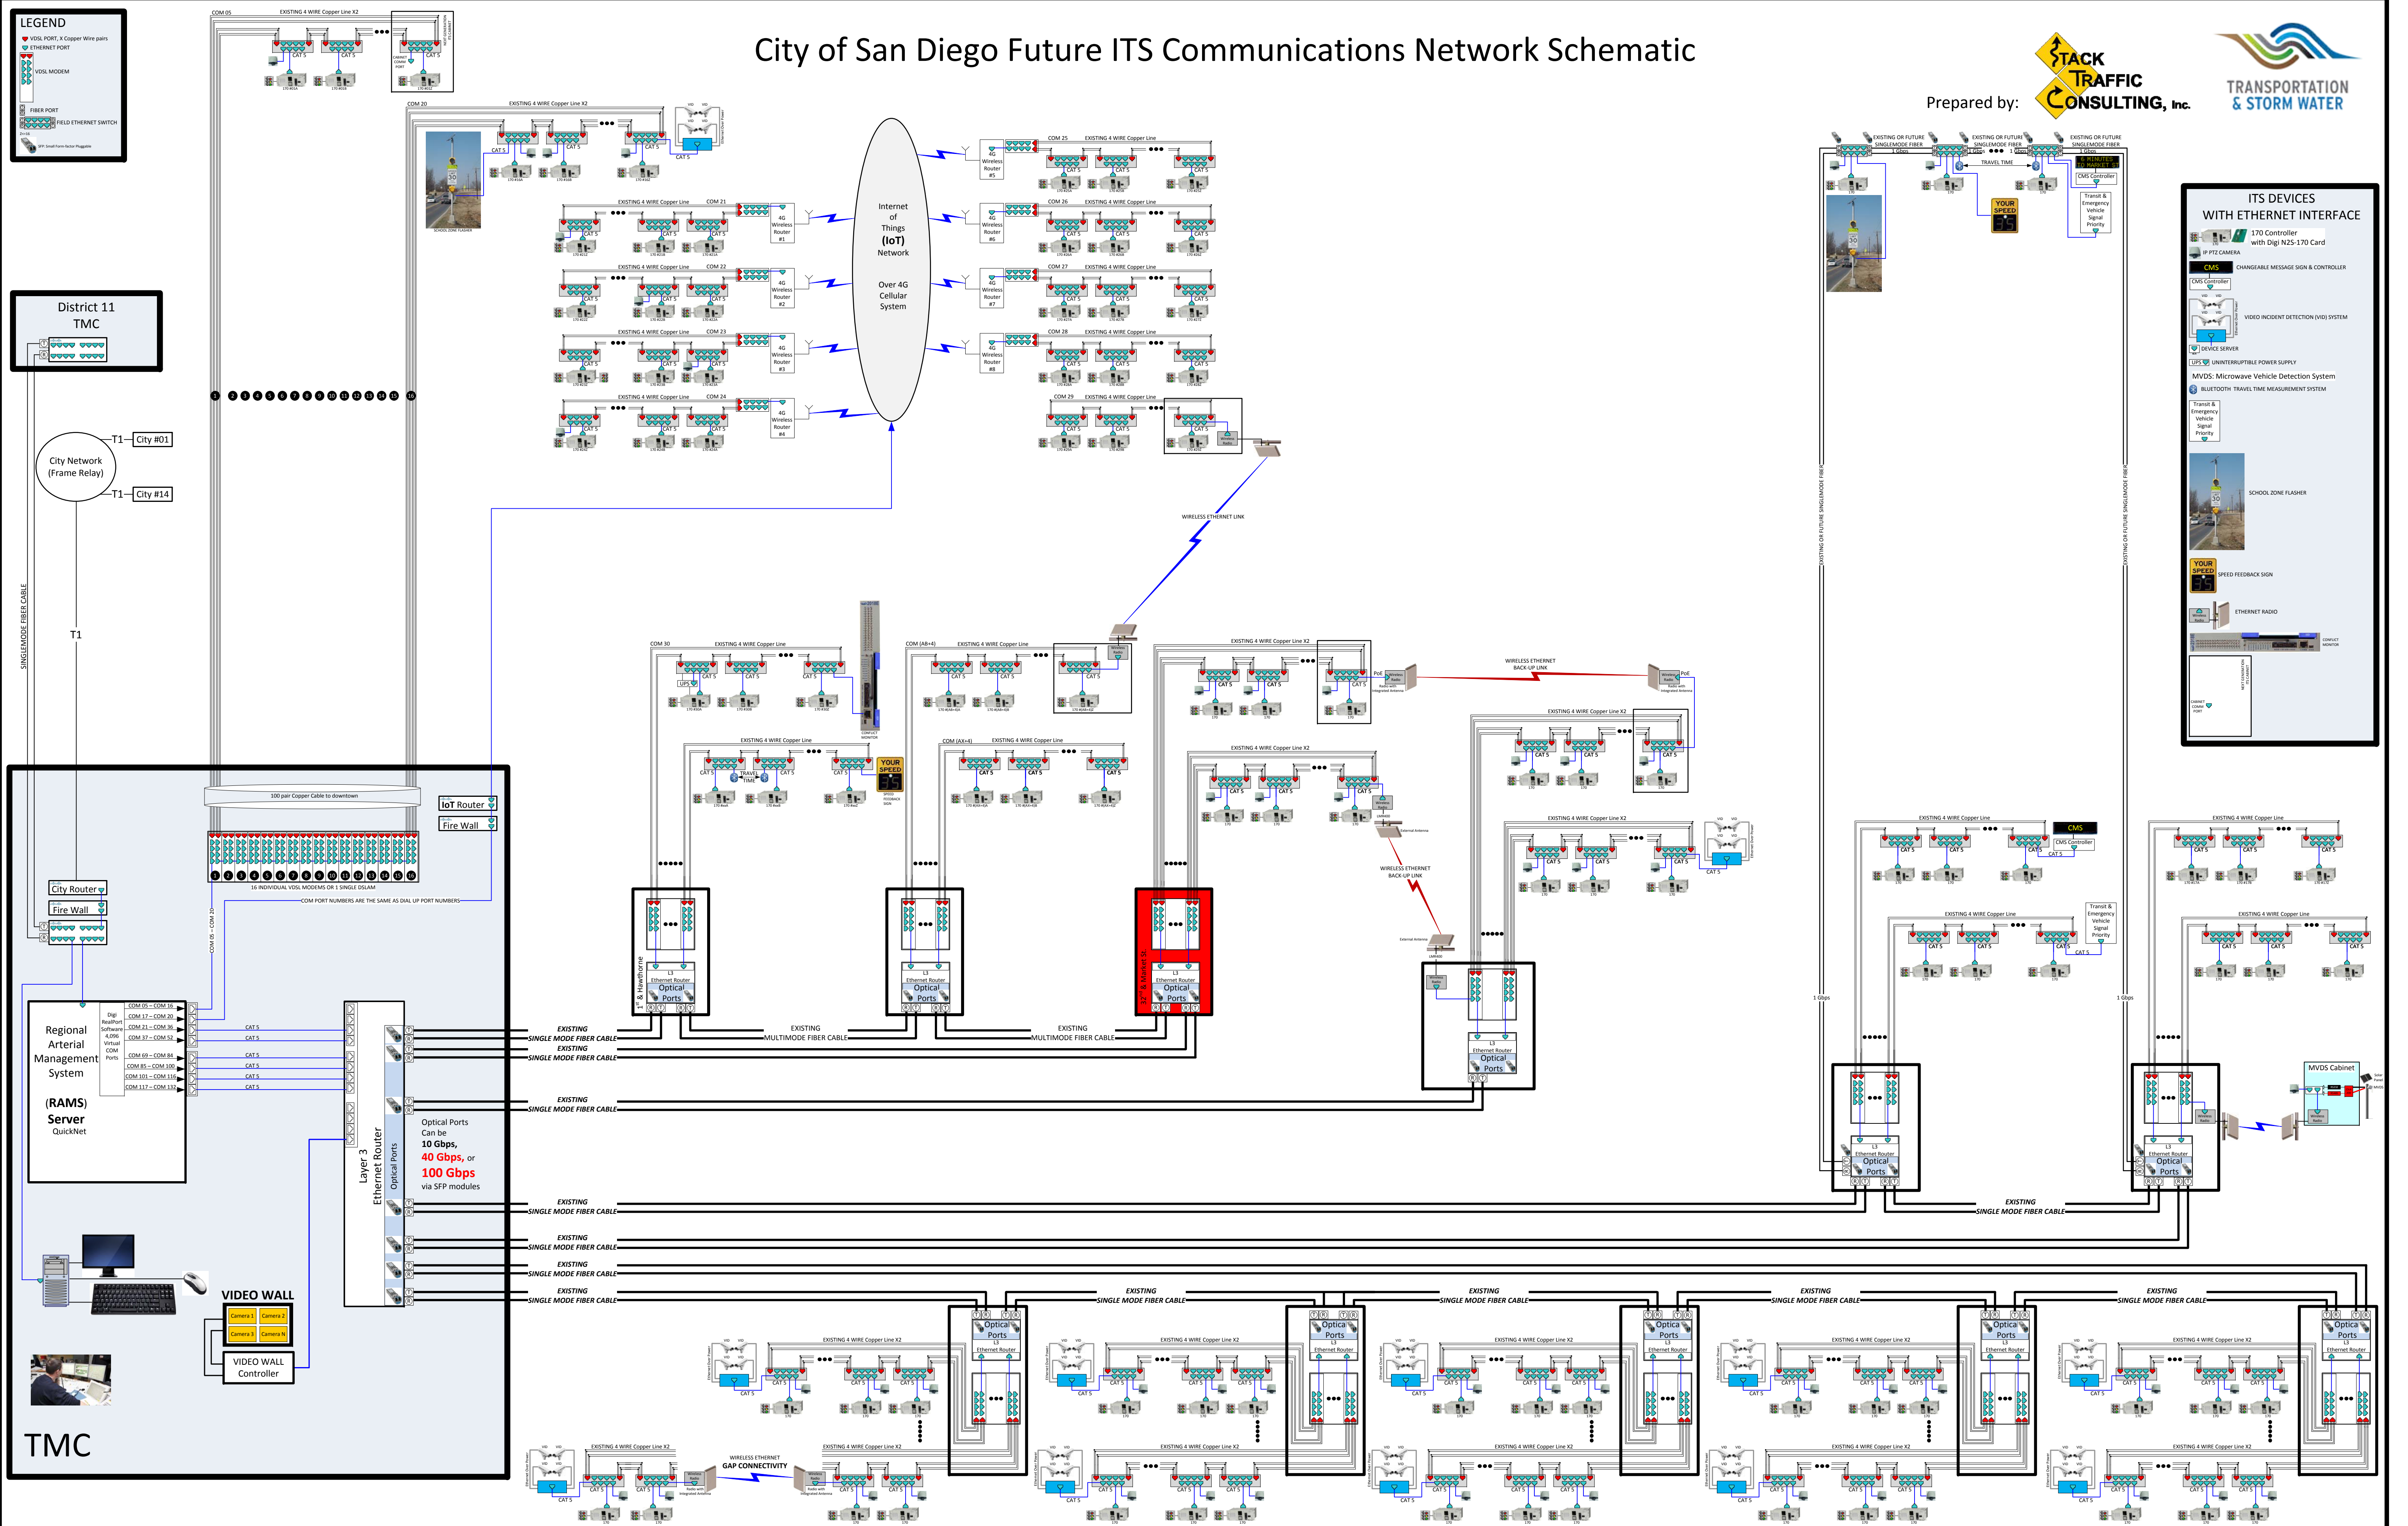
City of San Diego Future ITS Communications Network Schematic

Prepared by: STACK TRAFFIC CONSULTING, Inc.

TRANSPORTATION & STORM WATER

LEGEND
VDSL PORT, X Copper Wire pairs
ETHERNET PORT
VDSL MODEM
FIBER PORT
FIELD ETHERNET SWITCH
SFP Small Form-factor Pluggable

District 11 TMC

City Network (Frame Relay)
T1 City #01
T1 City #14
T1
SINGLEMODE FIBER CABLE

COM 05 EXISTING 4 WIRE Copper Line X2
COM 20 EXISTING 4 WIRE Copper Line X2
SCHOOL ZONE FLASHER

Internet of Things (IoT) Network
Over 4G Cellular System

COM 21 EXISTING 4 WIRE Copper Line 4G Wireless Router #1
COM 22 EXISTING 4 WIRE Copper Line 4G Wireless Router #2
COM 23 EXISTING 4 WIRE Copper Line 4G Wireless Router #3
COM 24 EXISTING 4 WIRE Copper Line 4G Wireless Router #4
COM 25 EXISTING 4 WIRE Copper Line 4G Wireless Router #5
COM 26 EXISTING 4 WIRE Copper Line 4G Wireless Router #6
COM 27 EXISTING 4 WIRE Copper Line 4G Wireless Router #7
COM 28 EXISTING 4 WIRE Copper Line 4G Wireless Router #8
COM 29 EXISTING 4 WIRE Copper Line
CAT 5

WIRELESS ETHERNET LINK

EXISTING OR FUTURE SINGLEMODE FIBER 1 Gbps
TRAVEL TIME
CMS Controller
Transit & Emergency Vehicle Signal Priority
YOUR SPEED

ITS DEVICES WITH ETHERNET INTERFACE
170 Controller with Digi N2S-170 Card
IP PTZ CAMERA
CMS CHANGEABLE MESSAGE SIGN & CONTROLLER
CMS Controller
VIDEO INCIDENT DETECTION (VID) SYSTEM
DEVICE SERVER
UPS UNINTERRUPTIBLE POWER SUPPLY
MVDS: Microwave Vehicle Detection System
BLUETOOTH TRAVEL TIME MEASUREMENT SYSTEM
Transit & Emergency Vehicle Signal Priority
SCHOOL ZONE FLASHER
YOUR SPEED SPEED FEEDBACK SIGN
ETHERNET RADIO
CONFLICT MONITOR

COM 30 EXISTING 4 WIRE Copper Line
COM (AB+4) EXISTING 4 WIRE Copper Line
COM (AX+4) EXISTING 4 WIRE Copper Line
EXISTING 4 WIRE Copper Line X2
WIRELESS ETHERNET BACK-UP LINK
WIRELESS ETHERNET BACK-UP LINK
External Antenna
EXISTING 4 WIRE Copper Line
CMS

100 pair Copper Cable to downtown
IoT Router
Fire Wall
16 INDIVIDUAL VDSL MODEMS OR 1 SINGLE DSLAM
COM PORT NUMBERS ARE THE SAME AS DIAL UP PORT NUMBERS
City Router
Fire Wall
COM 05 – COM 20

Regional Arterial Management System (RAMS) Server QuickNet
Digi RealPort Software 4,096 Virtual COM Ports
COM 05 – COM 16
COM 17 – COM 20
COM 21 – COM 36
COM 37 – COM 52
COM 69 – COM 84
COM 85 – COM 100
COM 101 – COM 116
COM 117 – COM 132

Layer 3 Ethernet Router
Optical Ports
Optical Ports Can be 10 Gbps, 40 Gbps, or 100 Gbps via SFP modules

1st & Hawthorne
12th & Market St
L3 Ethernet Router Optical Ports

EXISTING SINGLE MODE FIBER CABLE
EXISTING MULTIMODE FIBER CABLE
1 Gbps
MVDS Cabinet

VIDEO WALL
Camera 1 Camera 2 Camera 3 Camera N
VIDEO WALL Controller

EXISTING 4 WIRE Copper Line X2
WIRELESS ETHERNET GAP CONNECTIVITY

TMC